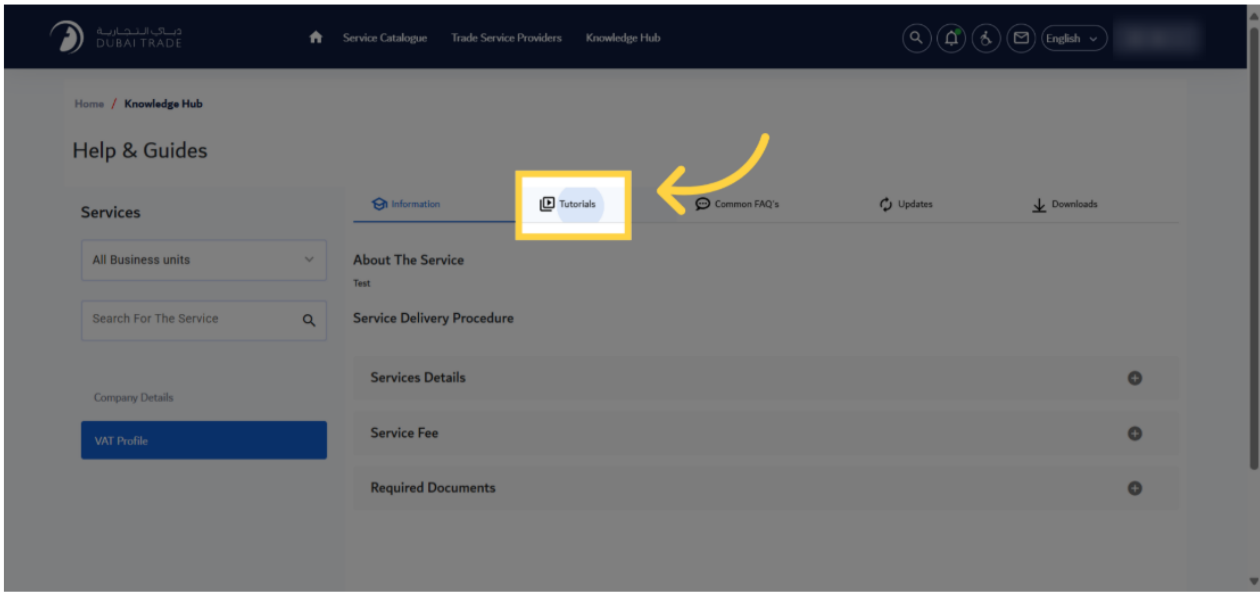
دبي التجارية
DUBAI TRADE

Service Catalogue
Trade Service Providers
Knowledge Hub
English

Home / Knowledge Hub

Help & Guides

Services

All Business units

Search For The Service

Company Details

VAT Profile

Information
Tutorials
Common FAQ's
Updates
Downloads

About The Service

Test

Service Delivery Procedure

Services Details

Service Fee

Required Documents